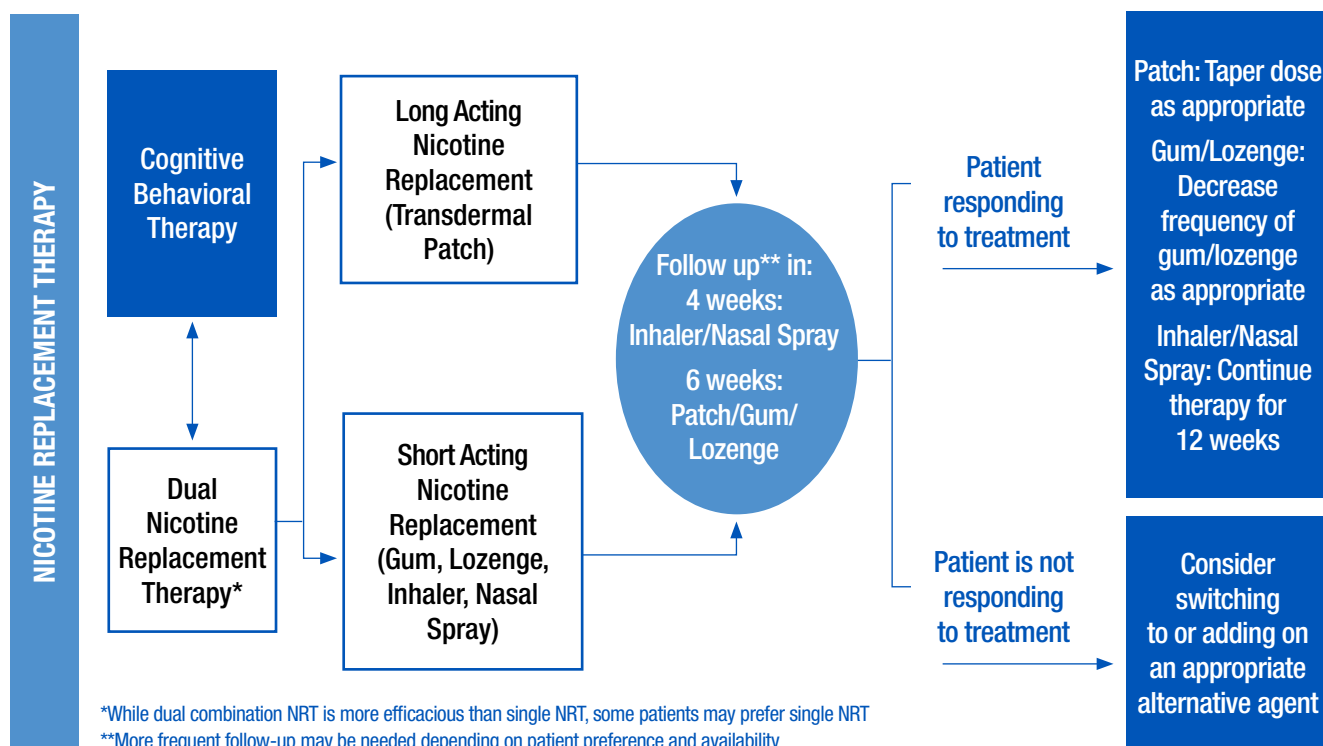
NICOTINE REPLACEMENT THERAPY

Cognitive Behavioral Therapy

Dual Nicotine Replacement Therapy*

Long Acting Nicotine Replacement (Transdermal Patch)

Short Acting Nicotine Replacement (Gum, Lozenge, Inhaler, Nasal Spray)

Follow up** in:
4 weeks: Inhaler/Nasal Spray
6 weeks: Patch/Gum/ Lozenge

Patient responding to treatment

Patient is not responding to treatment

Patch: Taper dose as appropriate
Gum/Lozenge: Decrease frequency of gum/lozenge as appropriate
Inhaler/Nasal Spray: Continue therapy for 12 weeks

Consider switching to or adding on an appropriate alternative agent

*While dual combination NRT is more efficacious than single NRT, some patients may prefer single NRT
**More frequent follow-up may be needed depending on patient preference and availability